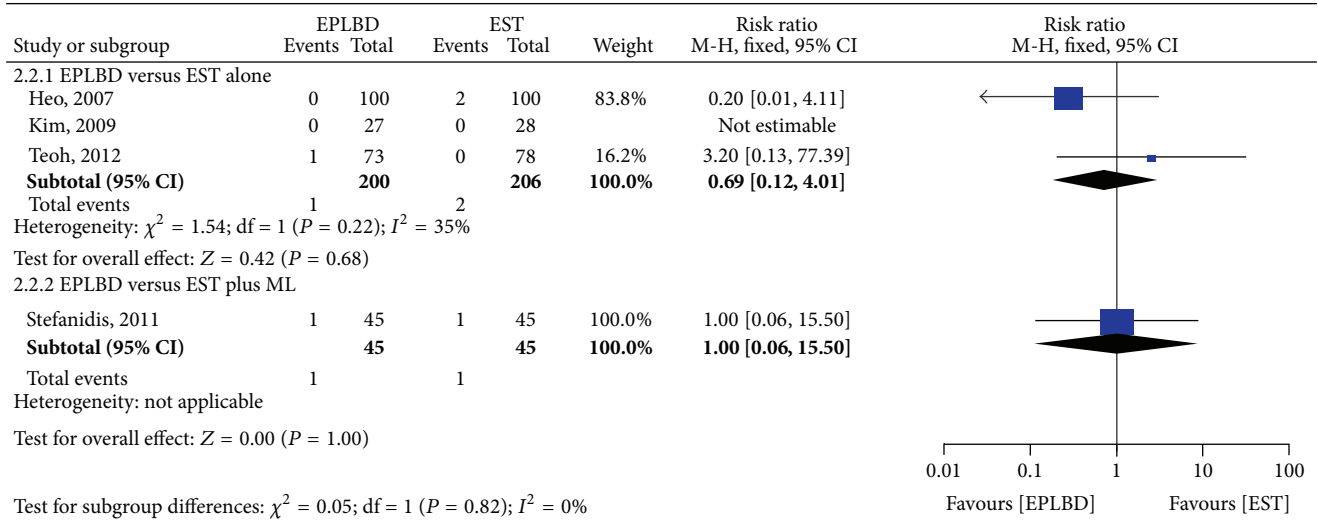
| Study or subgroup | EPLBD Events | EPLBD Total | EST Events | EST Total | Weight | Risk ratio M-H, fixed, 95% CI |
|---|---|---|---|---|---|---|
| 2.2.1 EPLBD versus EST alone | | | | | | |
| Heo, 2007 | 0 | 100 | 2 | 100 | 83.8% | 0.20 [0.01, 4.11] |
| Kim, 2009 | 0 | 27 | 0 | 28 | | Not estimable |
| Teoh, 2012 | 1 | 73 | 0 | 78 | 16.2% | 3.20 [0.13, 77.39] |
| **Subtotal (95% CI)** | | **200** | | **206** | **100.0%** | **0.69 [0.12, 4.01]** |
| Total events | 1 | | 2 | | | |

Heterogeneity: $\chi^2 = 1.54$; df = 1 ($P = 0.22$); $I^2 = 35\%$

Test for overall effect: $Z = 0.42$ ($P = 0.68$)

| Study or subgroup | EPLBD Events | EPLBD Total | EST Events | EST Total | Weight | Risk ratio M-H, fixed, 95% CI |
|---|---|---|---|---|---|---|
| 2.2.2 EPLBD versus EST plus ML | | | | | | |
| Stefanidis, 2011 | 1 | 45 | 1 | 45 | 100.0% | 1.00 [0.06, 15.50] |
| **Subtotal (95% CI)** | | **45** | | **45** | **100.0%** | **1.00 [0.06, 15.50]** |
| Total events | 1 | | 1 | | | |

Heterogeneity: not applicable

Test for overall effect: $Z = 0.00$ ($P = 1.00$)

Test for subgroup differences: $\chi^2 = 0.05$; df = 1 ($P = 0.82$); $I^2 = 0\%$

Risk ratio
M-H, fixed, 95% CI

0.01 0.1 1 10 100

Favours [EPLBD] Favours [EST]